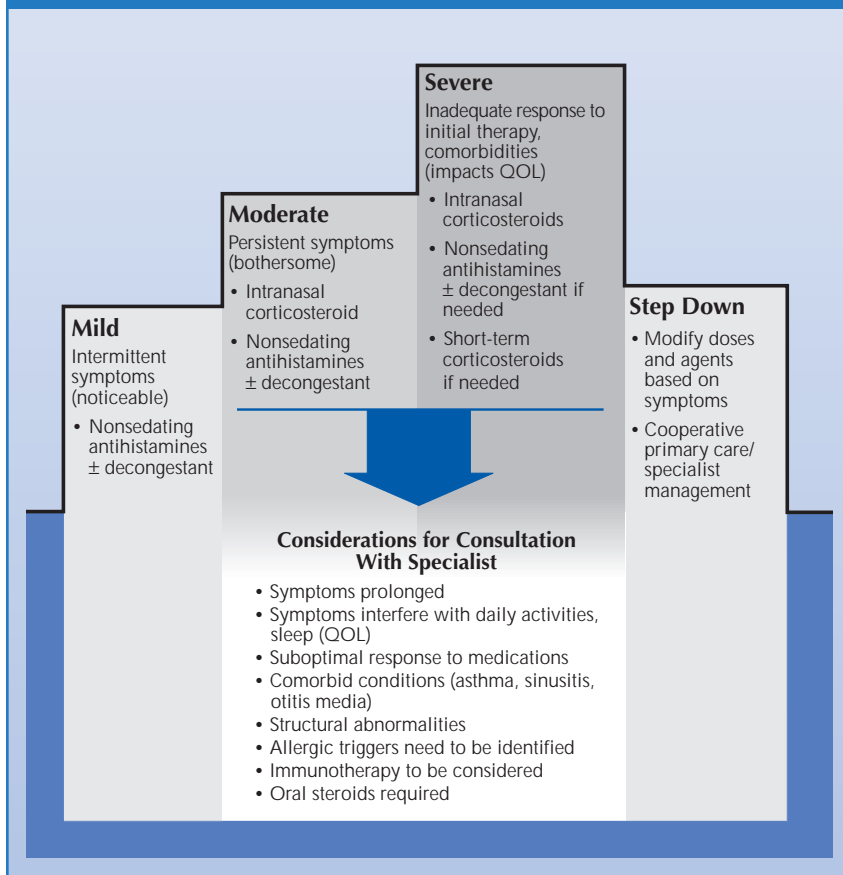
**Severe**
Inadequate response to initial therapy, comorbidities (impacts QOL)
• Intranasal corticosteroids
• Nonsedating antihistamines ± decongestant if needed
• Short-term corticosteroids if needed

**Moderate**
Persistent symptoms (bothersome)
• Intranasal corticosteroid
• Nonsedating antihistamines ± decongestant

**Mild**
Intermittent symptoms (noticeable)
• Nonsedating antihistamines ± decongestant

**Step Down**
• Modify doses and agents based on symptoms
• Cooperative primary care/ specialist management

**Considerations for Consultation With Specialist**
• Symptoms prolonged
• Symptoms interfere with daily activities, sleep (QOL)
• Suboptimal response to medications
• Comorbid conditions (asthma, sinusitis, otitis media)
• Structural abnormalities
• Allergic triggers need to be identified
• Immunotherapy to be considered
• Oral steroids required